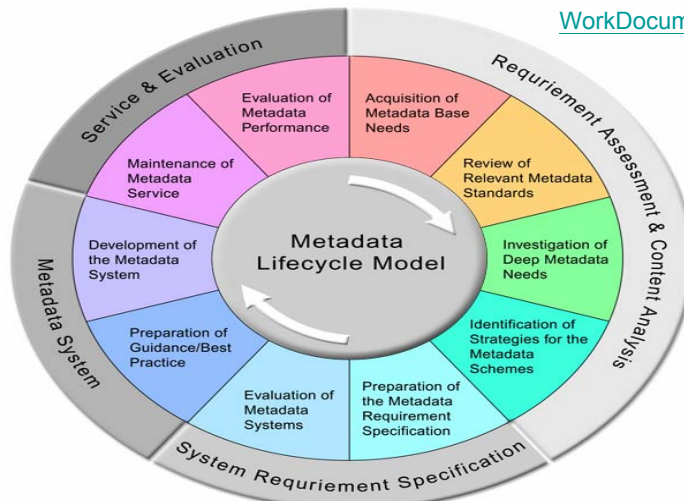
WorkDocum

Service & Evaluation

Requriement Assessment & Content Analysis

Metadata System

System Requriement Specification

Metadata Lifecycle Model

Acquisition of Metadata Base Needs

Review of Relevant Metadata Standards

Investigation of Deep Metadata Needs

Identification of Strategies for the Metadata Schemes

Preparation of the Metadata Requirement Specification

Evaluation of Metadata Systems

Preparation of Guidance/Best Practice

Development of the Metadata System

Maintenance of Metadata Service

Evaluation of Metadata Performance